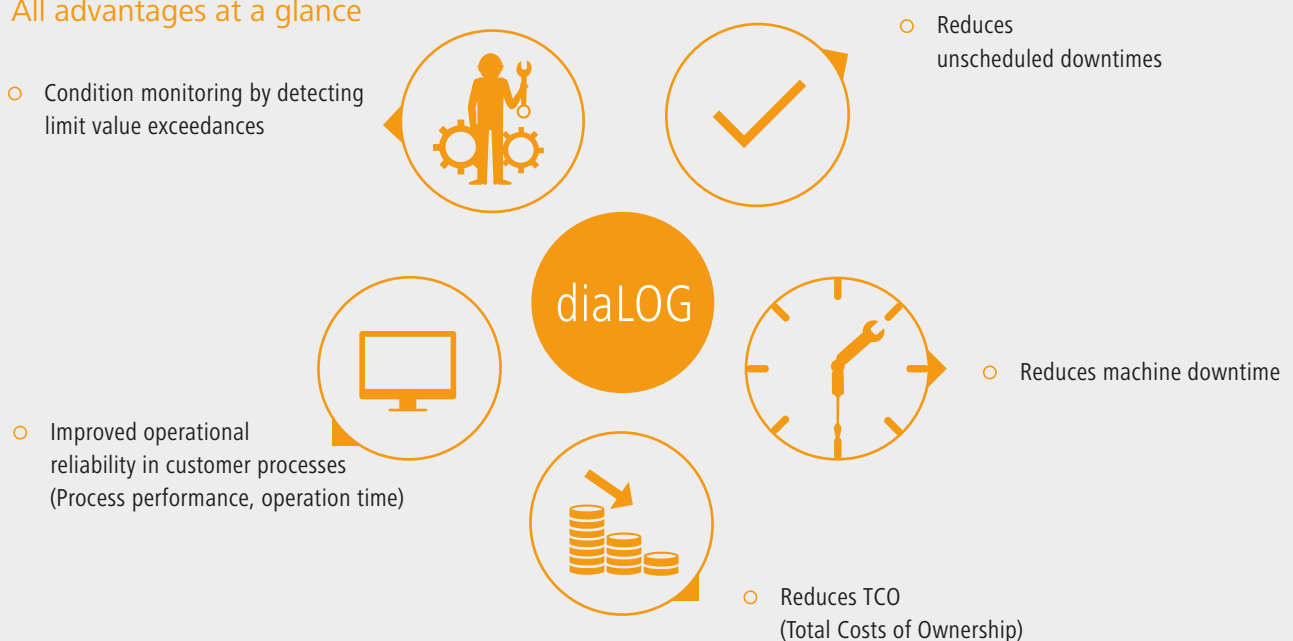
All advantages at a glance

Condition monitoring by detecting limit value exceedances

Reduces unscheduled downtimes

diaLOG

Reduces machine downtime

Improved operational reliability in customer processes (Process performance, operation time)

Reduces TCO (Total Costs of Ownership)